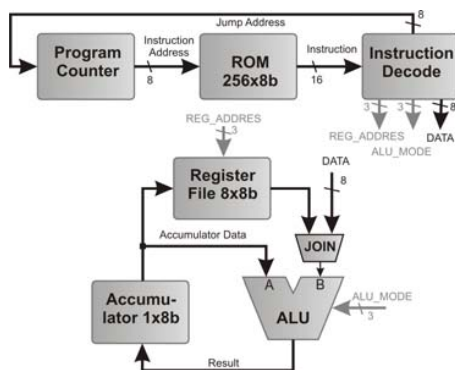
Jump Address
8
Program Counter
Instruction Address
8
ROM 256x8b
Instruction
16
Instruction Decode
3
3
8
REG_ADDRES
ALU_MODE
DATA
REG_ADDRES
3
Register File 8x8b
DATA
8
Accumulator Data
JOIN
A
B
Accumulator 1x8b
ALU
ALU_MODE
3
Result